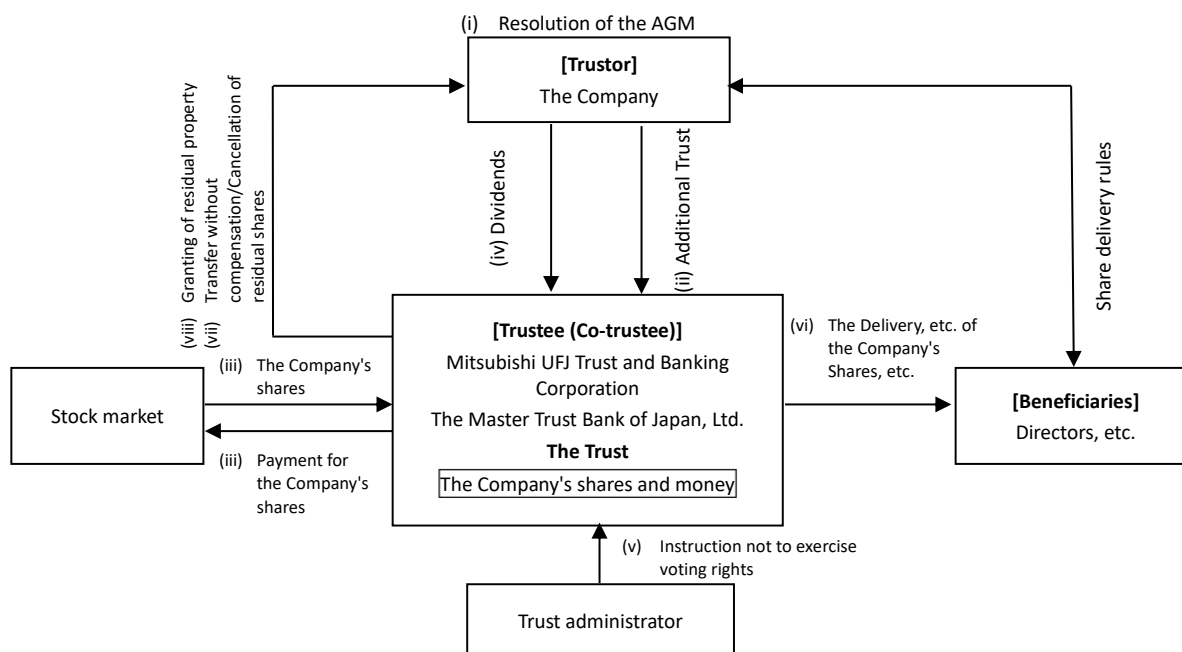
(i) Resolution of the AGM

[Trustor]
The Company

(viii) Granting of residual property
(vii) Transfer without compensation/Cancellation of residual shares

(iv) Dividends

(ii) Additional Trust

Share delivery rules

[Trustee (Co-trustee)]
Mitsubishi UFJ Trust and Banking Corporation
The Master Trust Bank of Japan, Ltd.
The Trust
The Company's shares and money

(iii) The Company's shares

Stock market

(iii) Payment for the Company's shares

(vi) The Delivery, etc. of the Company's Shares, etc.

[Beneficiaries]
Directors, etc.

(v) Instruction not to exercise voting rights

Trust administrator